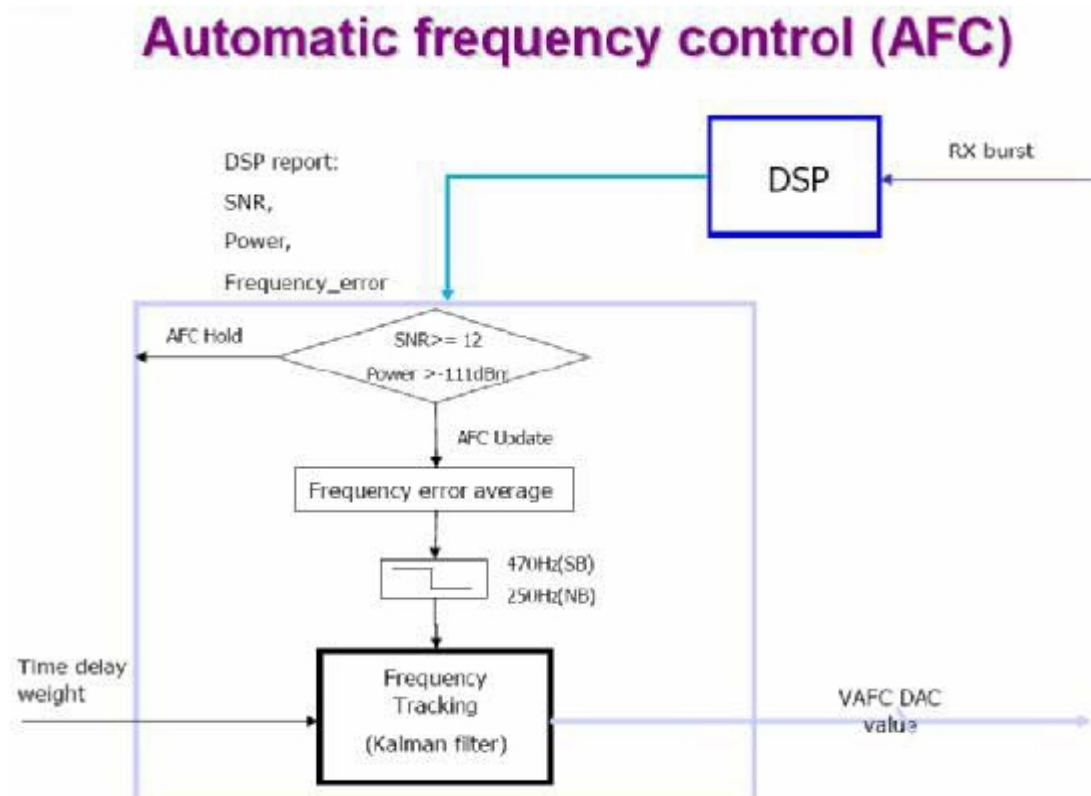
Automatic frequency control (AFC)

DSP report:
SNR,
Power,
Frequency_error

DSP

RX burst

AFC Hold

SNR>= 12
Power >-111dBm

AFC Update

Frequency error average

470Hz(SB)
250Hz(NB)

Time delay weight

Frequency Tracking
(Kalman filter)

VAFC DAC value